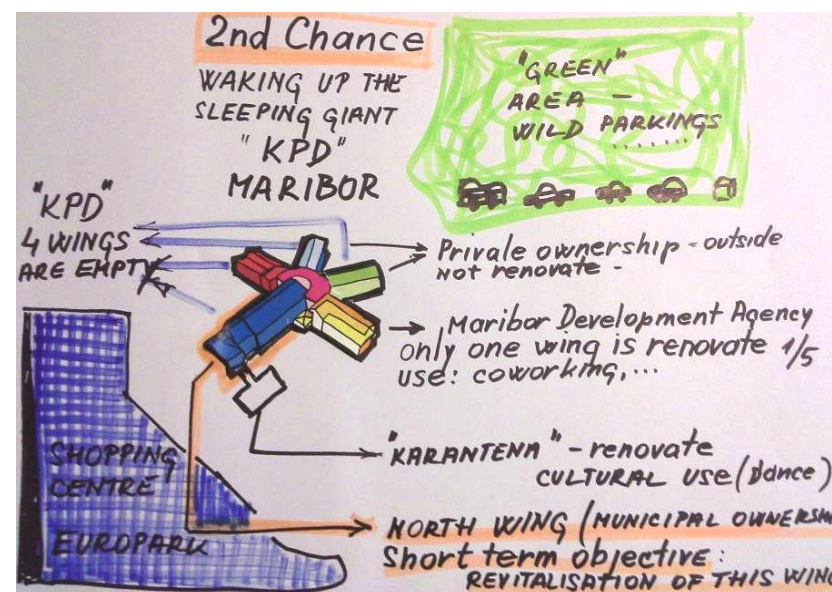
2nd Chance

WAKING UP THE SLEEPING GIANT "KPD" MARIBOR

"GREEN" AREA – WILD PARKINGS

"KPD" 4 WINGS ARE EMPTY

Privale ownership - outside not renovate -

Maribor Development Agency only one wing is renovate 1/5 use: coworking,...

"KARANTENA" - renovate CULTURAL USE (dance)

SHOPPING CENTRE

EUROPARK

NORTH WING (MUNICIPAL OWNERSH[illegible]

Short term objective: REVITALISATION OF THIS WIN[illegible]